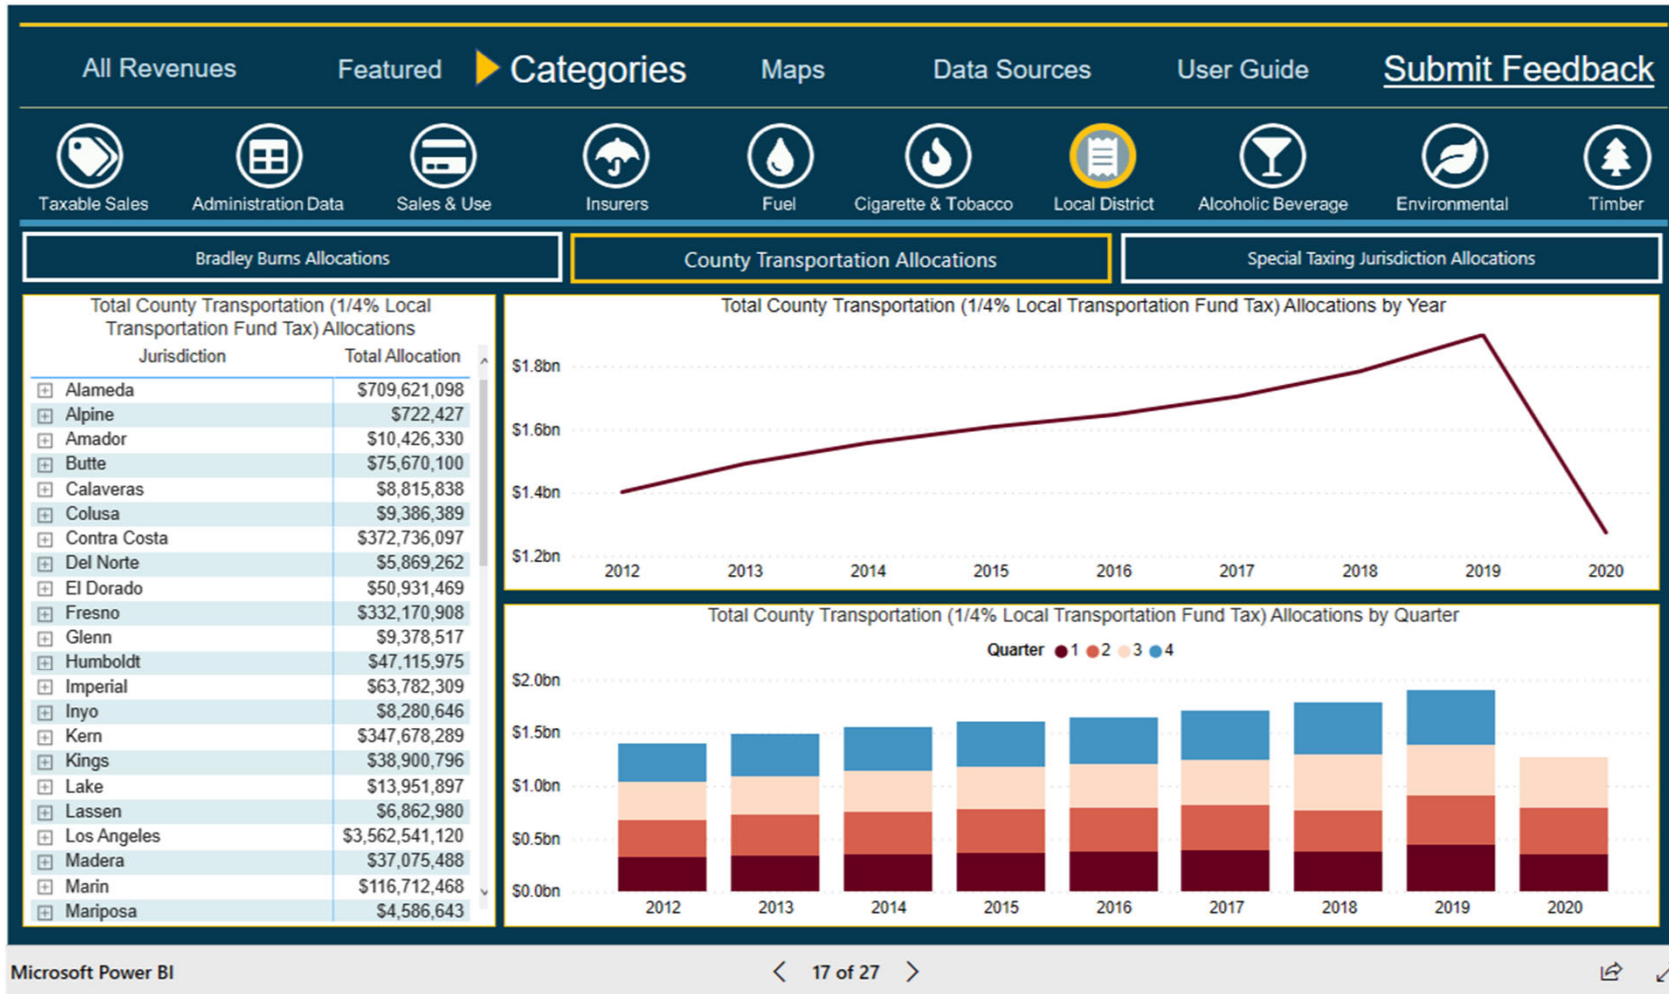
All Revenues Featured Categories Maps Data Sources User Guide Submit Feedback

Taxable Sales Administration Data Sales & Use Insurers Fuel Cigarette & Tobacco Local District Alcoholic Beverage Environmental Timber

Bradley Burns Allocations | County Transportation Allocations | Special Taxing Jurisdiction Allocations

Total County Transportation (1/4% Local Transportation Fund Tax) Allocations

| Jurisdiction | Total Allocation |
|---|---|
| Alameda | \$709,621,098 |
| Alpine | \$722,427 |
| Amador | \$10,426,330 |
| Butte | \$75,670,100 |
| Calaveras | \$8,815,838 |
| Colusa | \$9,386,389 |
| Contra Costa | \$372,736,097 |
| Del Norte | \$5,869,262 |
| El Dorado | \$50,931,469 |
| Fresno | \$332,170,908 |
| Glenn | \$9,378,517 |
| Humboldt | \$47,115,975 |
| Imperial | \$63,782,309 |
| Inyo | \$8,280,646 |
| Kern | \$347,678,289 |
| Kings | \$38,900,796 |
| Lake | \$13,951,897 |
| Lassen | \$6,862,980 |
| Los Angeles | \$3,562,541,120 |
| Madera | \$37,075,488 |
| Marin | \$116,712,468 |
| Mariposa | \$4,586,643 |

Total County Transportation (1/4% Local Transportation Fund Tax) Allocations by Year

\$1.8bn
\$1.6bn
\$1.4bn
\$1.2bn
2012 2013 2014 2015 2016 2017 2018 2019 2020

Total County Transportation (1/4% Local Transportation Fund Tax) Allocations by Quarter

Quarter 1 2 3 4

\$2.0bn
\$1.5bn
\$1.0bn
\$0.5bn
\$0.0bn
2012 2013 2014 2015 2016 2017 2018 2019 2020

Microsoft Power BI
17 of 27